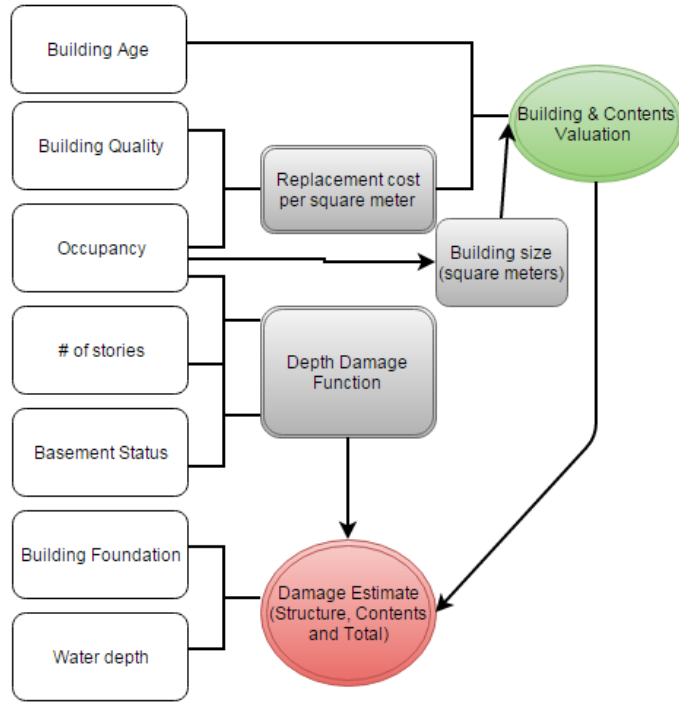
Building Age

Building Quality

Occupancy

# of stories

Basement Status

Building Foundation

Water depth

Replacement cost per square meter

Building size (square meters)

Depth Damage Function

Building & Contents Valuation

Damage Estimate (Structure, Contents and Total)